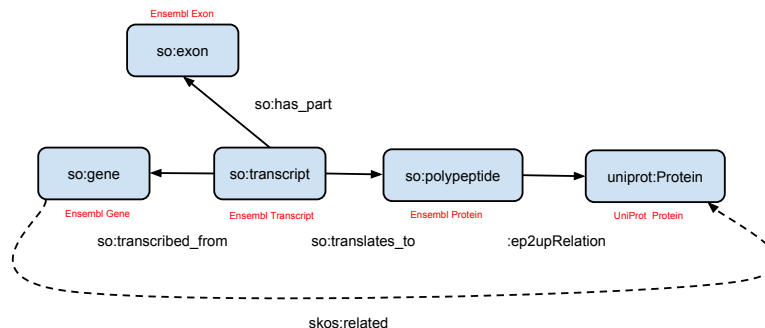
Ensembl Exon

so:exon

so:has_part

so:gene

so:transcript

so:polypeptide

uniprot:Protein

Ensembl Gene

Ensembl Transcript

Ensembl Protein

UniProt Protein

so:transcribed_from

so:translates_to

:ep2upRelation

skos:related